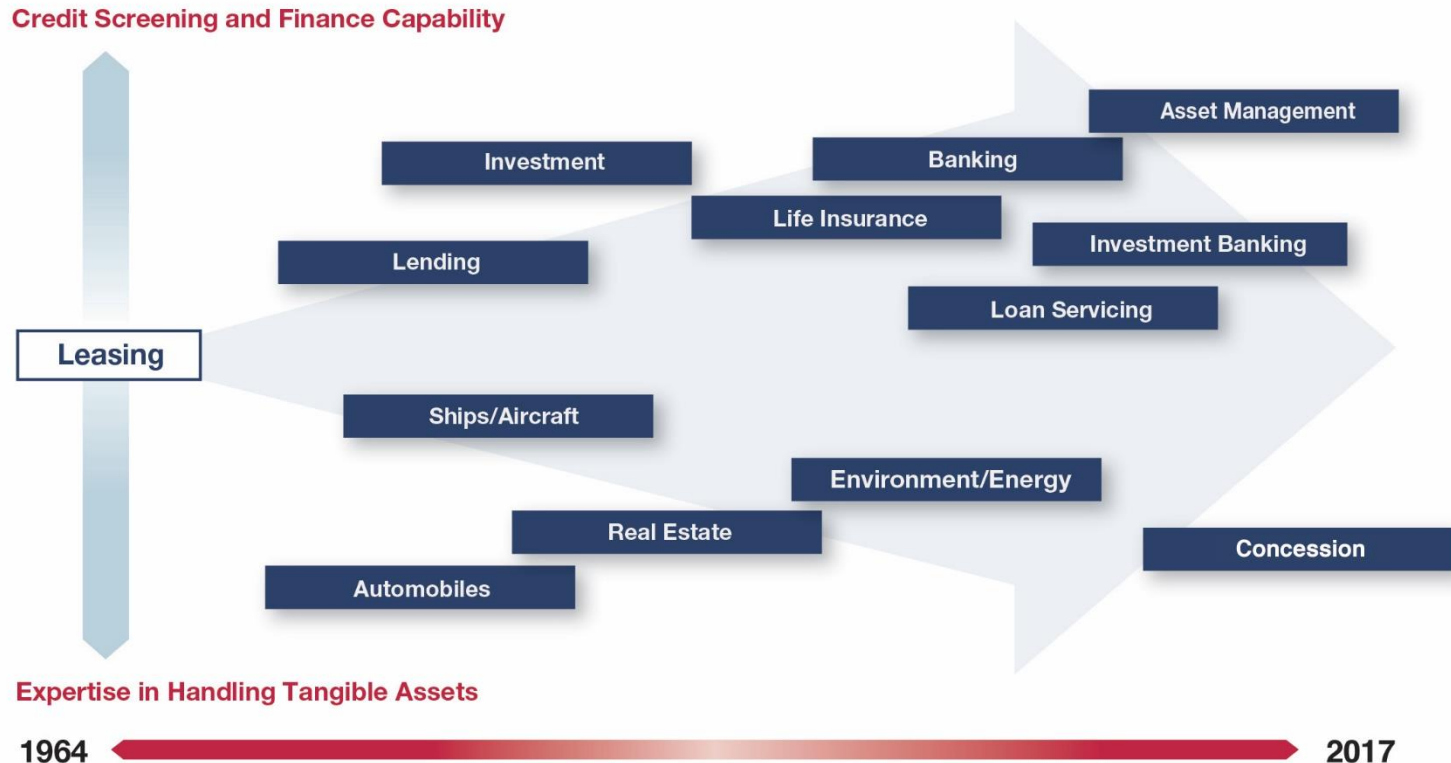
Credit Screening and Finance Capability

Asset Management

Investment

Banking

Life Insurance

Investment Banking

Lending

Loan Servicing

Leasing

Ships/Aircraft

Environment/Energy

Real Estate

Concession

Automobiles

Expertise in Handling Tangible Assets

1964

2017